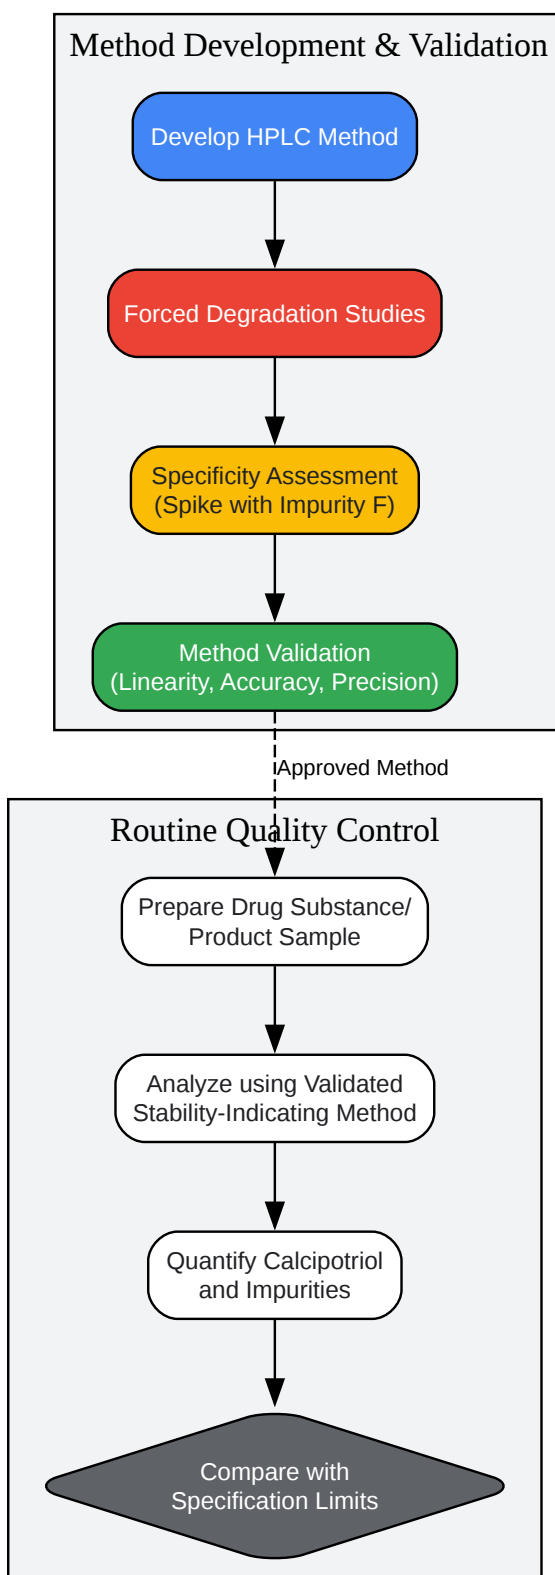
Method Development & Validation

Develop HPLC Method

Forced Degradation Studies

Specificity Assessment
(Spike with Impurity F)

Method Validation
(Linearity, Accuracy, Precision)

Approved Method

Routine Quality Control

Prepare Drug Substance/
Product Sample

Analyze using Validated
Stability-Indicating Method

Quantify Calcipotriol
and Impurities

Compare with
Specification Limits